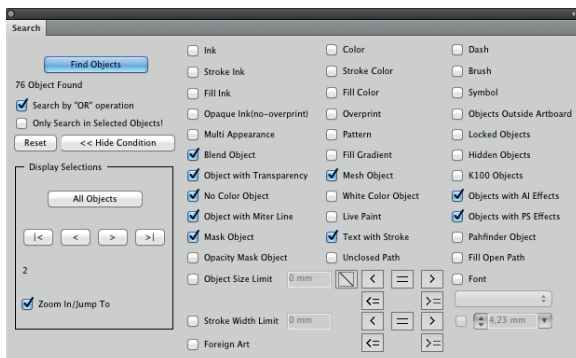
Search

Find Objects

76 Object Found

Search by "OR" operation

Only Search in Selected Objects!

Reset

<< Hide Condition

Display Selections

All Objects

|<

<

>

>|

2

Zoom In/Jump To

Ink

Stroke Ink

Fill Ink

Opaque Ink(no-overprint)

Multi Appearance

Blend Object

Object with Transparency

No Color Object

Object with Miter Line

Mask Object

Opacity Mask Object

Object Size Limit

0 mm

Stroke Width Limit

0 mm

Foreign Art

Color

Stroke Color

Fill Color

Overprint

Pattern

Fill Gradient

Mesh Object

White Color Object

Live Paint

Text with Stroke

Unclosed Path

<

=

>

<=

>=

<

=

>

<=

>=

Dash

Brush

Symbol

Objects Outside Artboard

Locked Objects

Hidden Objects

K100 Objects

Objects with AI Effects

Objects with PS Effects

Pahfinder Object

Fill Open Path

Font

4,23 mm